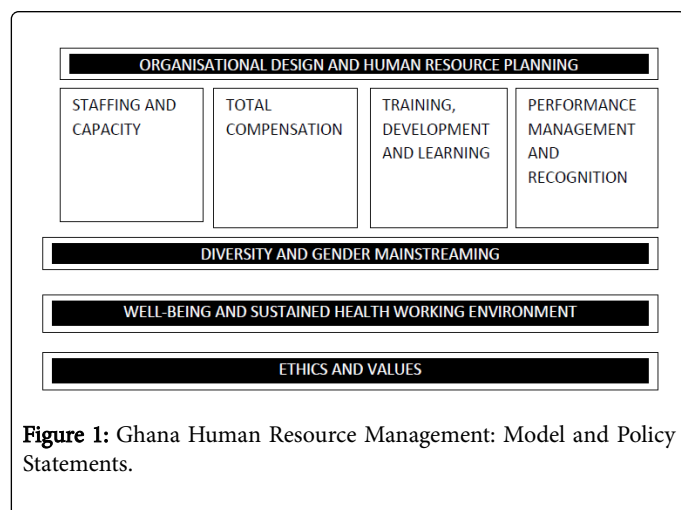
ORGANISATIONAL DESIGN AND HUMAN RESOURCE PLANNING

STAFFING AND CAPACITY

TOTAL COMPENSATION

TRAINING, DEVELOPMENT AND LEARNING

PERFORMANCE MANAGEMENT AND RECOGNITION

DIVERSITY AND GENDER MAINSTREAMING

WELL-BEING AND SUSTAINED HEALTH WORKING ENVIRONMENT

ETHICS AND VALUES

Figure 1: Ghana Human Resource Management: Model and Policy Statements.